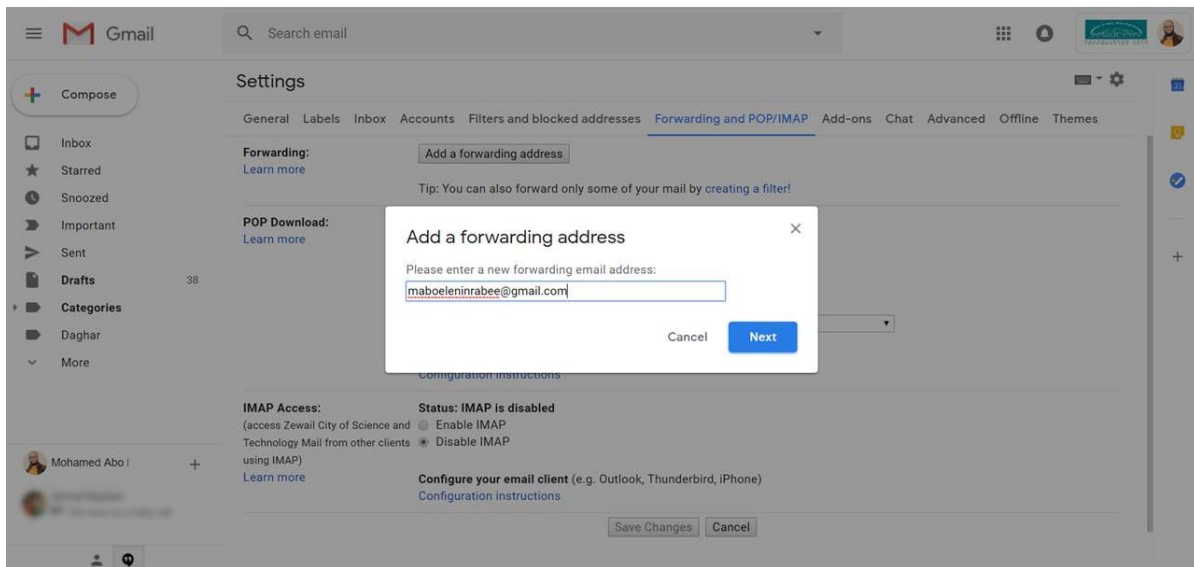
Gmail

Search email

Compose

Inbox
Starred
Snoozed
Important
Sent
Drafts 38
Categories
Daghar
More

Mohamed Abo I +

Settings

General Labels Inbox Accounts Filters and blocked addresses Forwarding and POP/IMAP Add-ons Chat Advanced Offline Themes

Forwarding:
Learn more

Add a forwarding address

Tip: You can also forward only some of your mail by creating a filter!

POP Download:
Learn more

Add a forwarding address

Please enter a new forwarding email address:

maboeleninrabee@gmail.com

Cancel Next

Configuration instructions

IMAP Access:
(access Zewail City of Science and Technology Mail from other clients using IMAP)
Learn more

Status: IMAP is disabled
Enable IMAP
Disable IMAP

Configure your email client (e.g. Outlook, Thunderbird, iPhone)
Configuration instructions

Save Changes Cancel